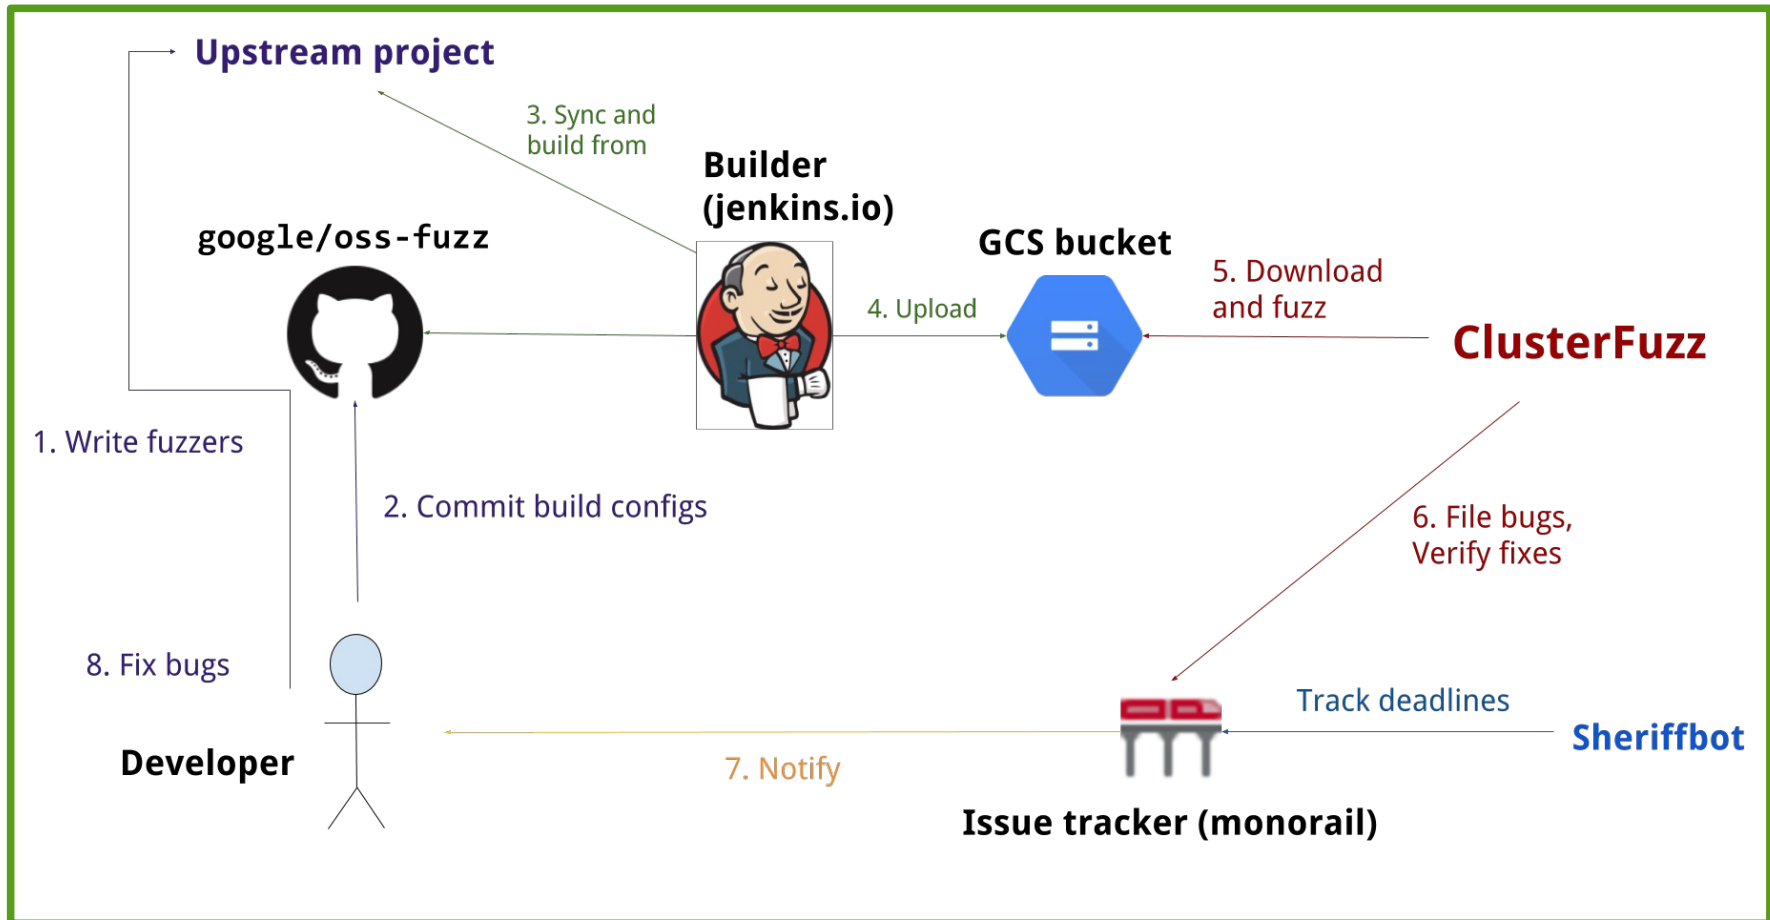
Upstream project

3. Sync and build from

Builder (jenkins.io)

google/oss-fuzz

GCS bucket

5. Download and fuzz

4. Upload

ClusterFuzz

1. Write fuzzers

2. Commit build configs

6. File bugs, Verify fixes

8. Fix bugs

Track deadlines

Sheriffbot

Developer

7. Notify

Issue tracker (monorail)